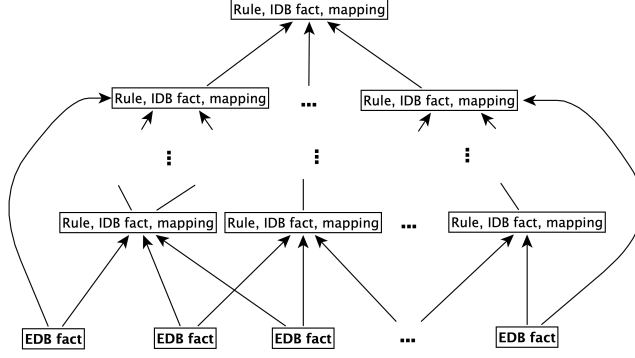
Rule, IDB fact, mapping

Rule, IDB fact, mapping ... Rule, IDB fact, mapping

⋮ ⋮ ⋮

Rule, IDB fact, mapping Rule, IDB fact, mapping ... Rule, IDB fact, mapping

EDB fact EDB fact EDB fact ... EDB fact